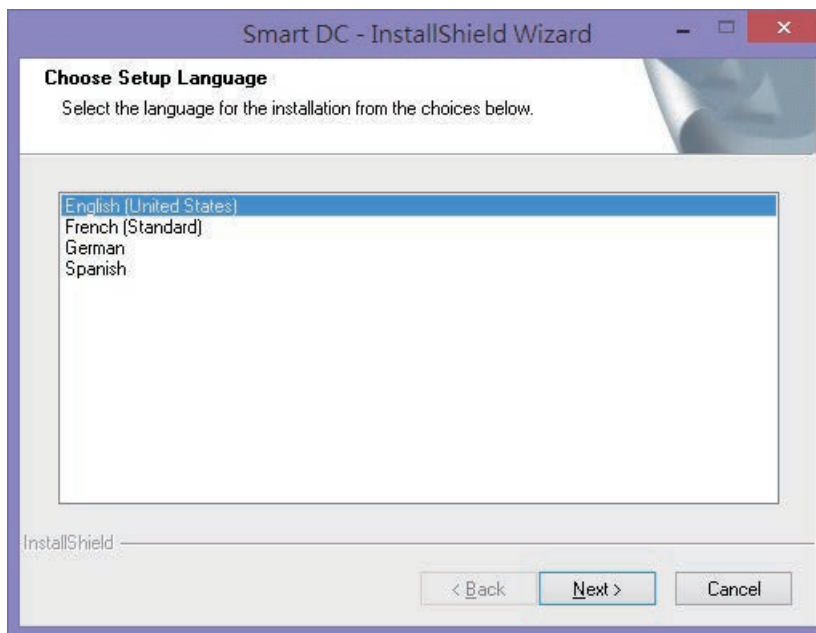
Smart DC - InstallShield Wizard

Choose Setup Language

Select the language for the installation from the choices below.

English (United States)
French (Standard)
German
Spanish

InstallShield

< Back
Next >
Cancel